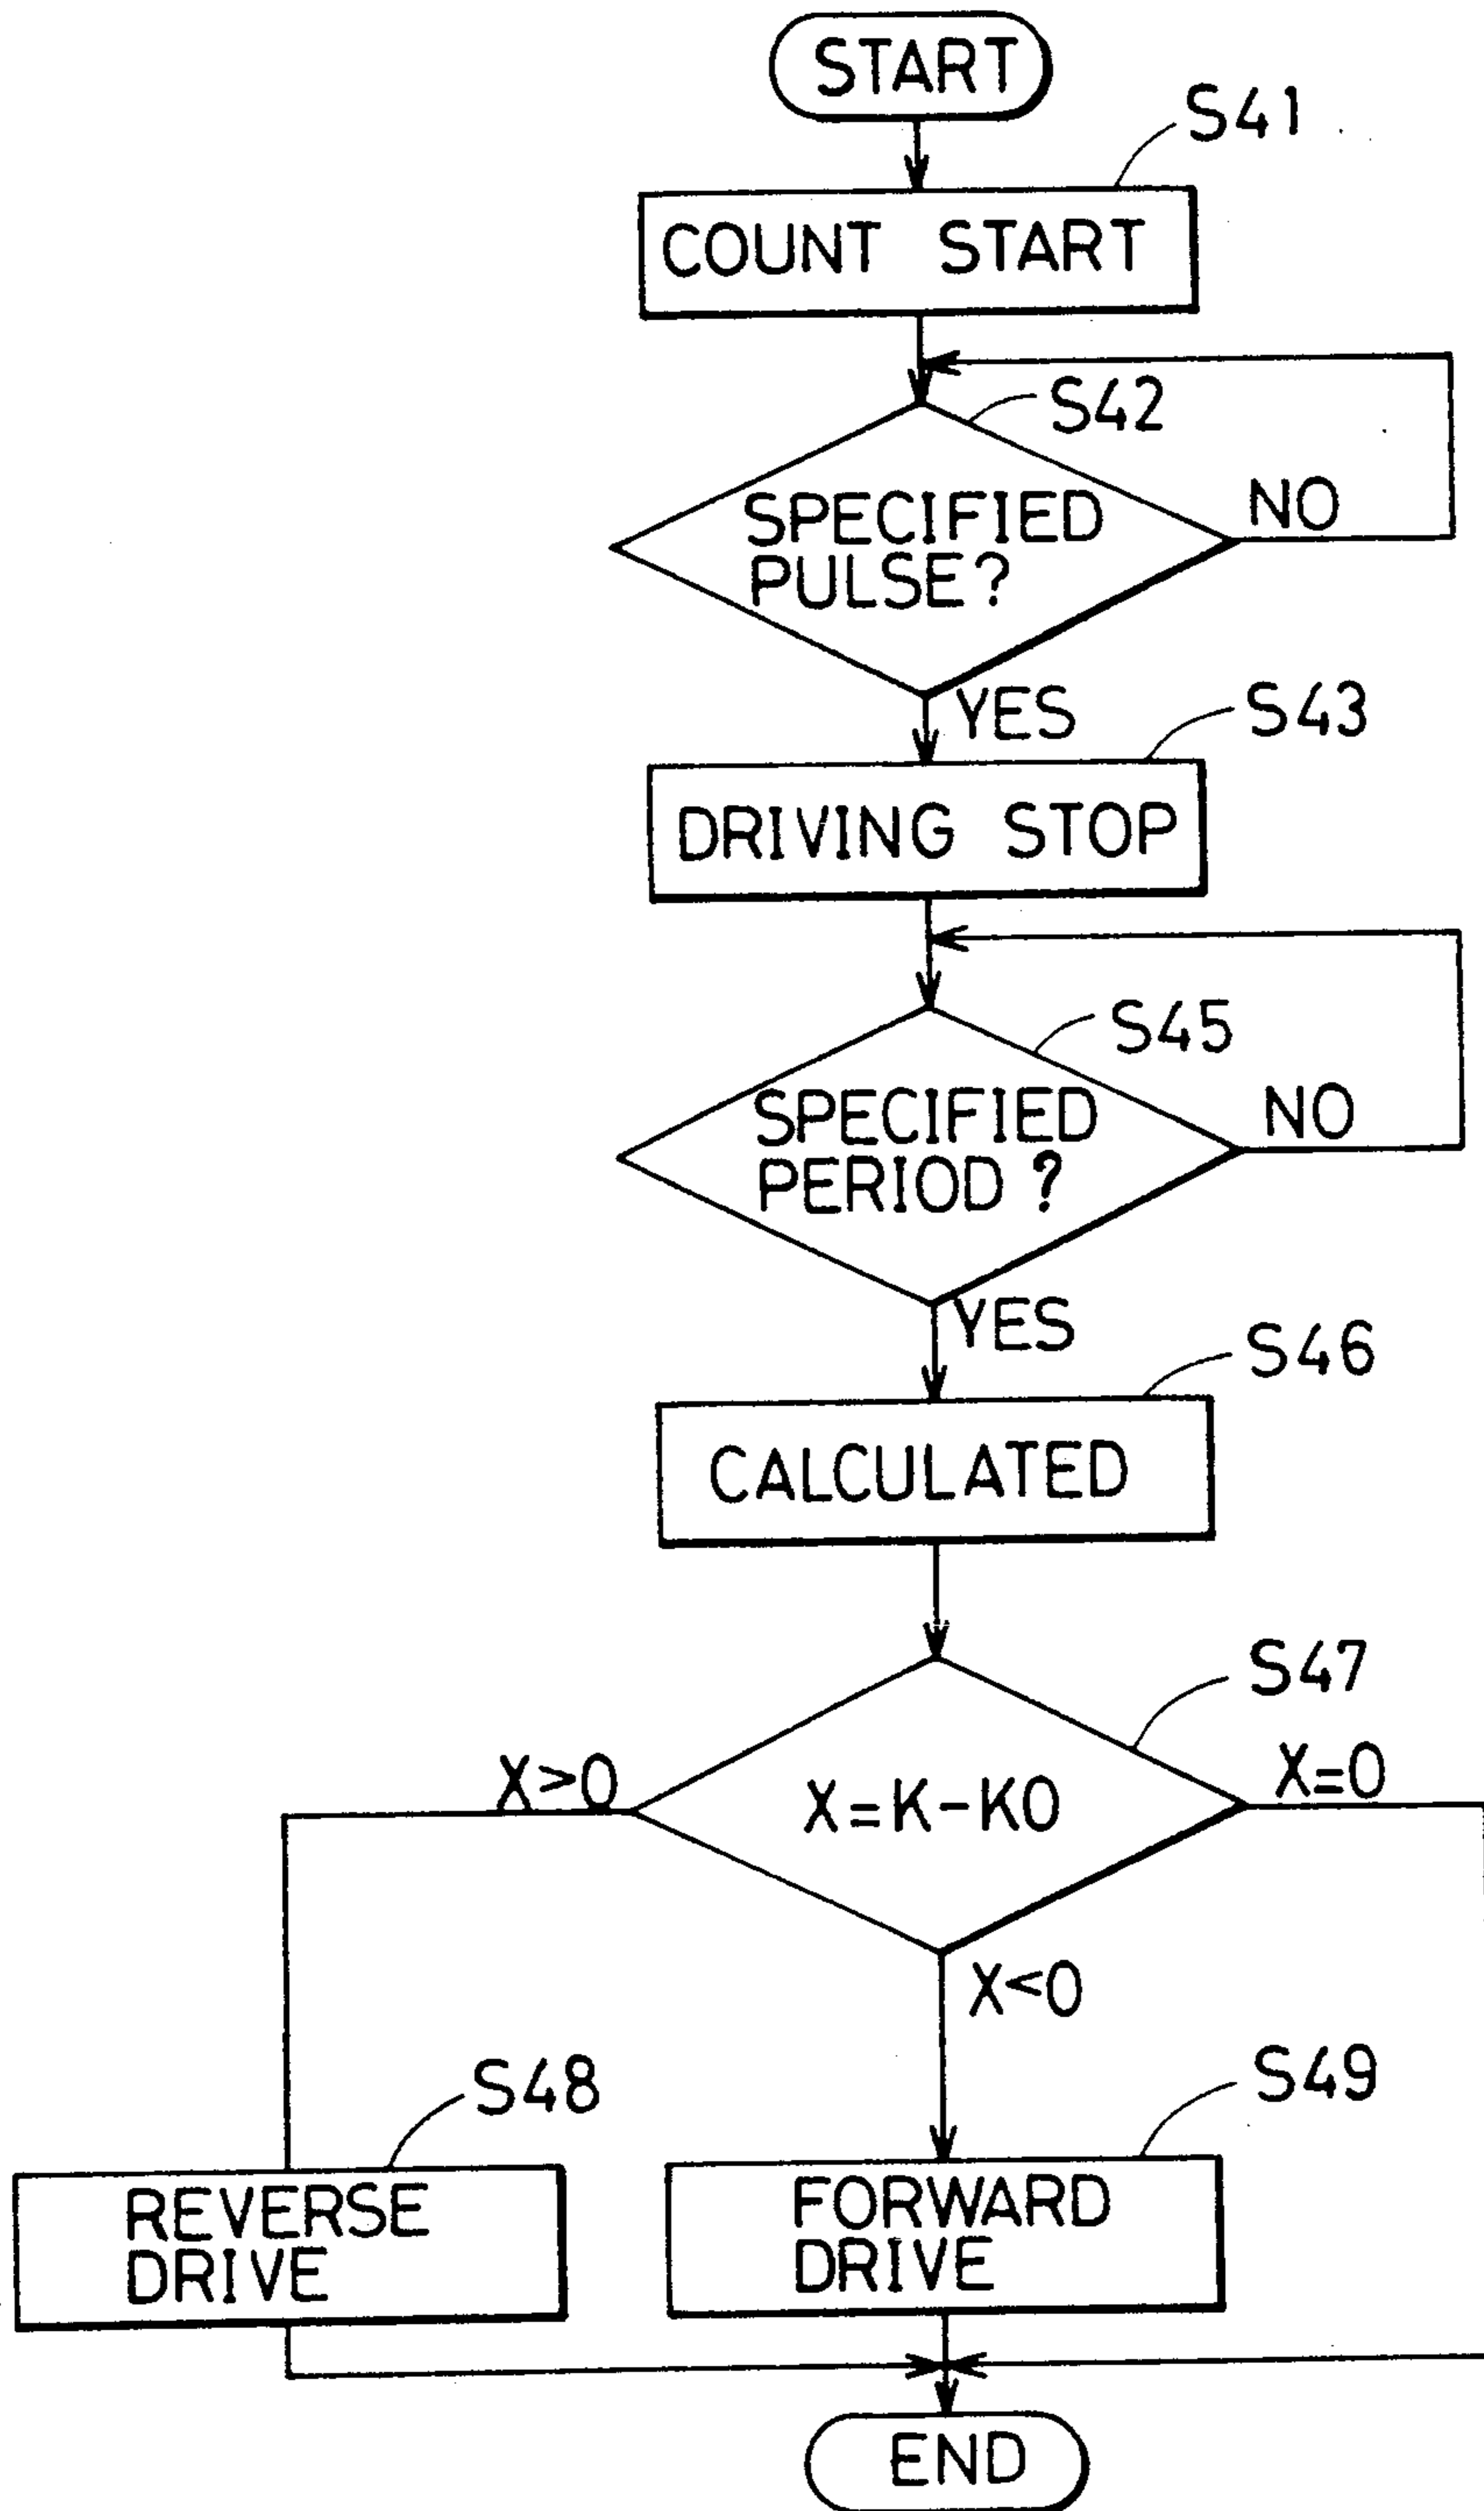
START

S41

COUNT START

S42

SPECIFIED PULSE?

NO

YES

S43

DRIVING STOP

S45

SPECIFIED PERIOD ?

NO

YES

S46

CALCULATED

S47

X>0

$X=K-K0$

X=0

X<0

S48

REVERSE DRIVE

S49

FORWARD DRIVE

END